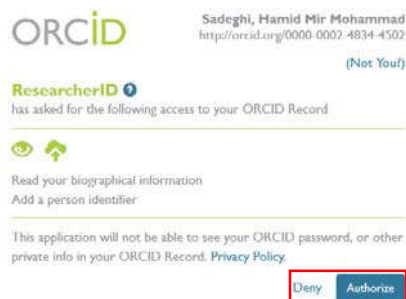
ORCID

Sadeghi, Hamid Mir Mohammad
http://orcid.org/0000-0002-4834-4502
(Not You?)

ResearcherID

has asked for the following access to your ORCID Record

Read your biographical information
Add a person identifier

This application will not be able to see your ORCID password, or other private info in your ORCID Record. Privacy Policy.

Deny Authorize